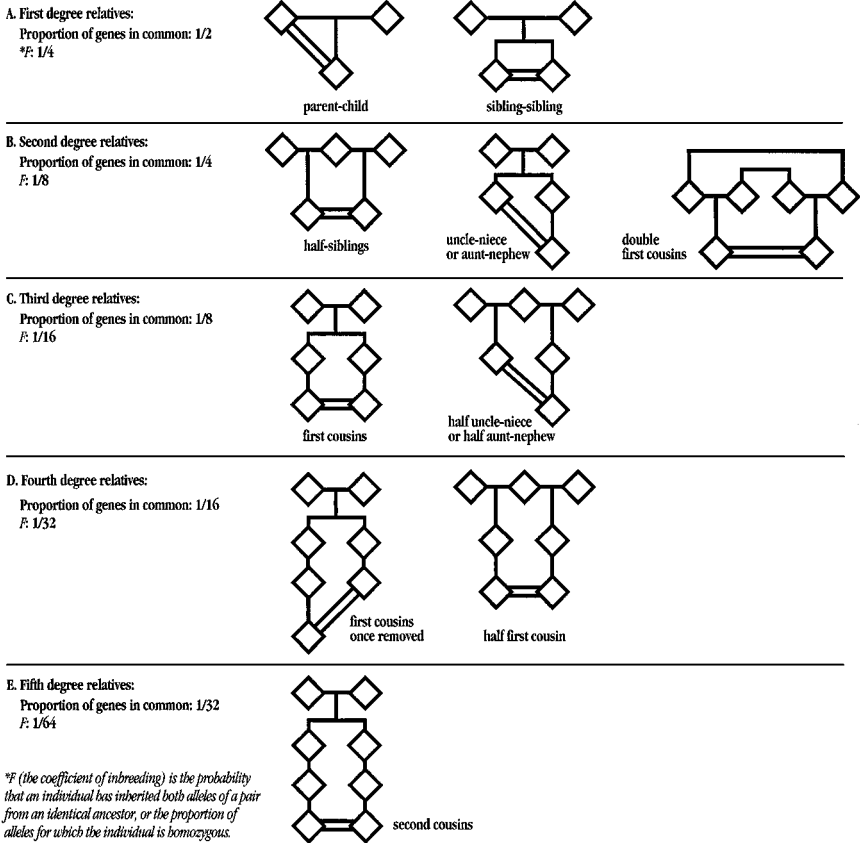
A. First degree relatives:
Proportion of genes in common: 1/2
*F: 1/4

parent-child

sibling-sibling

B. Second degree relatives:
Proportion of genes in common: 1/4
F: 1/8

half-siblings

uncle-niece or aunt-nephew

double first cousins

C. Third degree relatives:
Proportion of genes in common: 1/8
F: 1/16

first cousins

half uncle-niece or half aunt-nephew

D. Fourth degree relatives:
Proportion of genes in common: 1/16
F: 1/32

first cousins once removed

half first cousin

E. Fifth degree relatives:
Proportion of genes in common: 1/32
F: 1/64

*F (the coefficient of inbreeding) is the probability that an individual has inherited both alleles of a pair from an identical ancestor, or the proportion of alleles for which the individual is homozygous.

second cousins